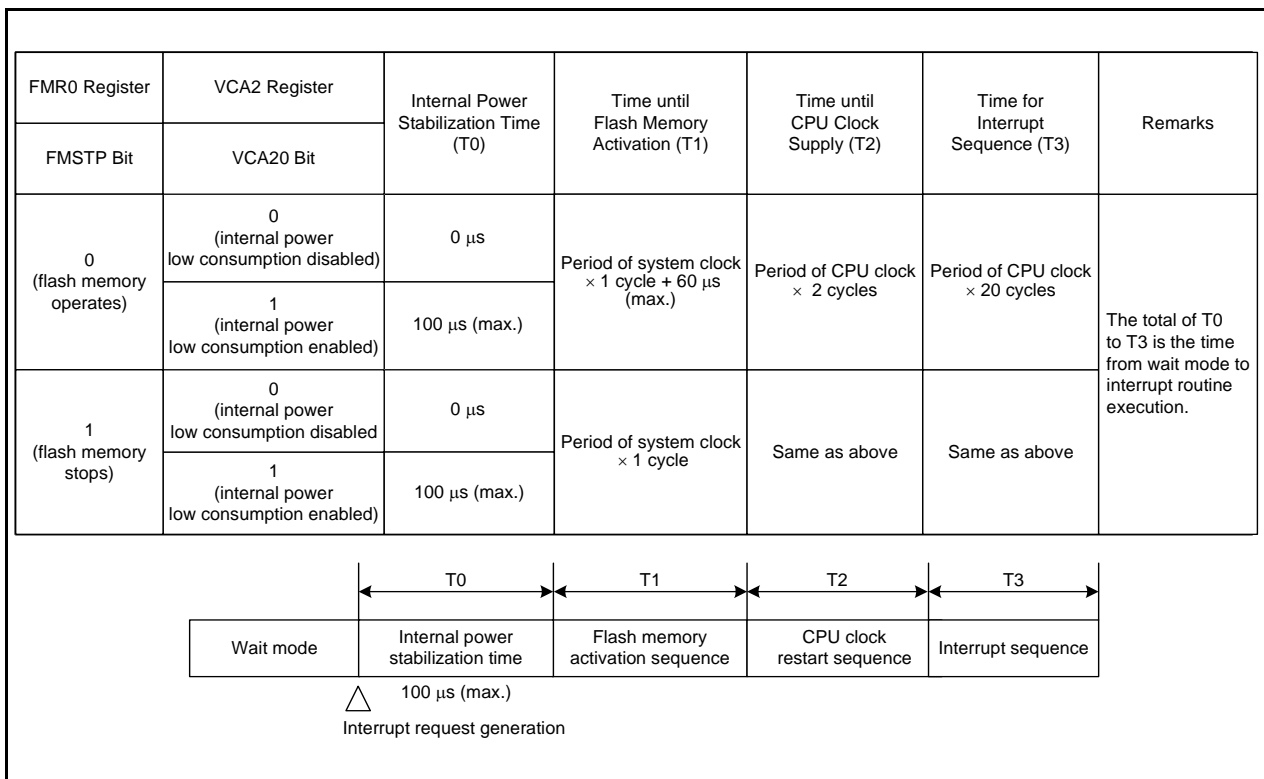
| FMR0 Register | VCA2 Register | Internal Power Stabilization Time (T0) | Time until Flash Memory Activation (T1) | Time until CPU Clock Supply (T2) | Time for Interrupt Sequence (T3) | Remarks |
|---|---|---|---|---|---|---|
| FMSTP Bit | VCA20 Bit | | | | | |
| 0 (flash memory operates) | 0 (internal power low consumption disabled) | 0 μs | Period of system clock × 1 cycle + 60 μs (max.) | Period of CPU clock × 2 cycles | Period of CPU clock × 20 cycles | The total of T0 to T3 is the time from wait mode to interrupt routine execution. |
| | 1 (internal power low consumption enabled) | 100 μs (max.) | | | | |
| 1 (flash memory stops) | 0 (internal power low consumption disabled | 0 μs | Period of system clock × 1 cycle | Same as above | Same as above | |
| | 1 (internal power low consumption enabled) | 100 μs (max.) | | | | |

T0 T1 T2 T3

Wait mode | Internal power stabilization time | Flash memory activation sequence | CPU clock restart sequence | Interrupt sequence

100 μs (max.)

Interrupt request generation